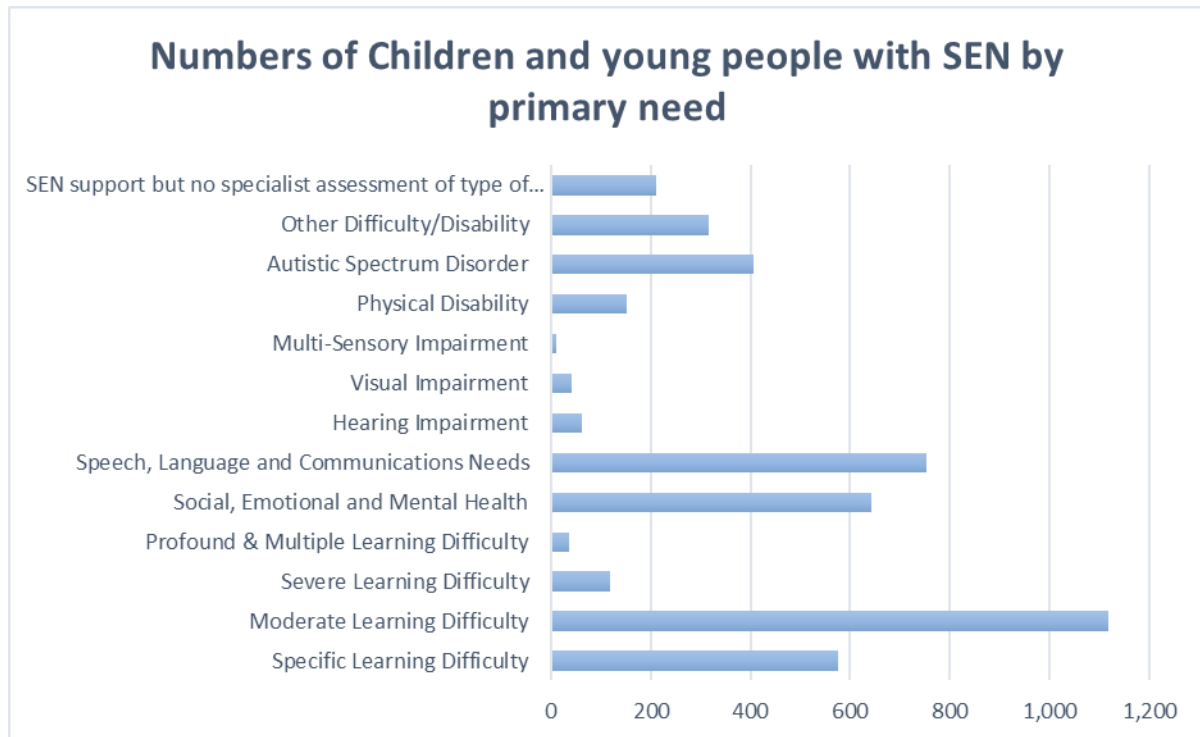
Numbers of Children and young people with SEN by primary need

SEN support but no specialist assessment of type of...
Other Difficulty/Disability
Autistic Spectrum Disorder
Physical Disability
Multi-Sensory Impairment
Visual Impairment
Hearing Impairment
Speech, Language and Communications Needs
Social, Emotional and Mental Health
Profound & Multiple Learning Difficulty
Severe Learning Difficulty
Moderate Learning Difficulty
Specific Learning Difficulty

0 200 400 600 800 1,000 1,200